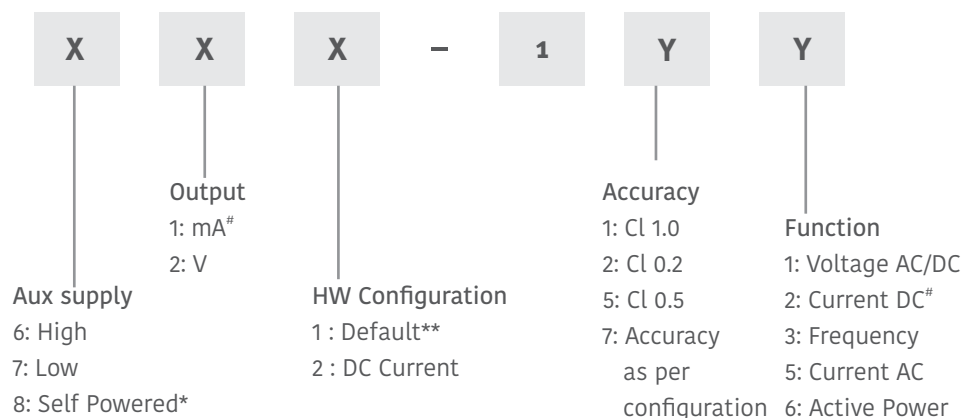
X X X – 1 Y Y

Output
1: mA$^{\#}$
2: V

Aux supply
6: High
7: Low
8: Self Powered*

HW Configuration
1 : Default**
2 : DC Current

Accuracy
1: Cl 1.0
2: Cl 0.2
5: Cl 0.5
7: Accuracy as per configuration

Function
1: Voltage AC/DC
2: Current DC$^{\#}$
3: Frequency
5: Current AC
6: Active Power